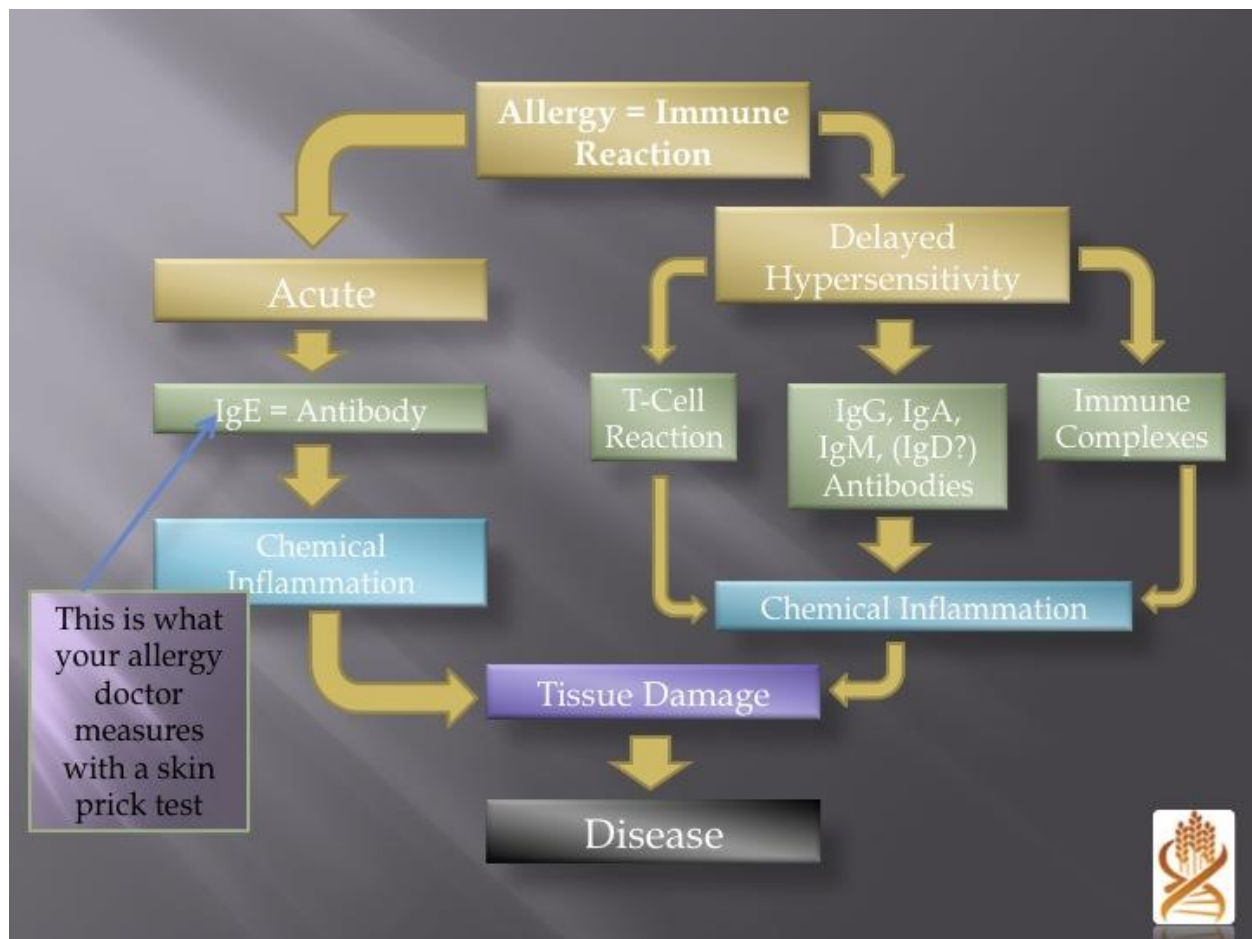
Allergy = Immune Reaction

Acute

IgE = Antibody

Chemical Inflammation

This is what your allergy doctor measures with a skin prick test

Delayed Hypersensitivity

T-Cell Reaction

IgG, IgA, IgM, (IgD?) Antibodies

Immune Complexes

Chemical Inflammation

Tissue Damage

Disease